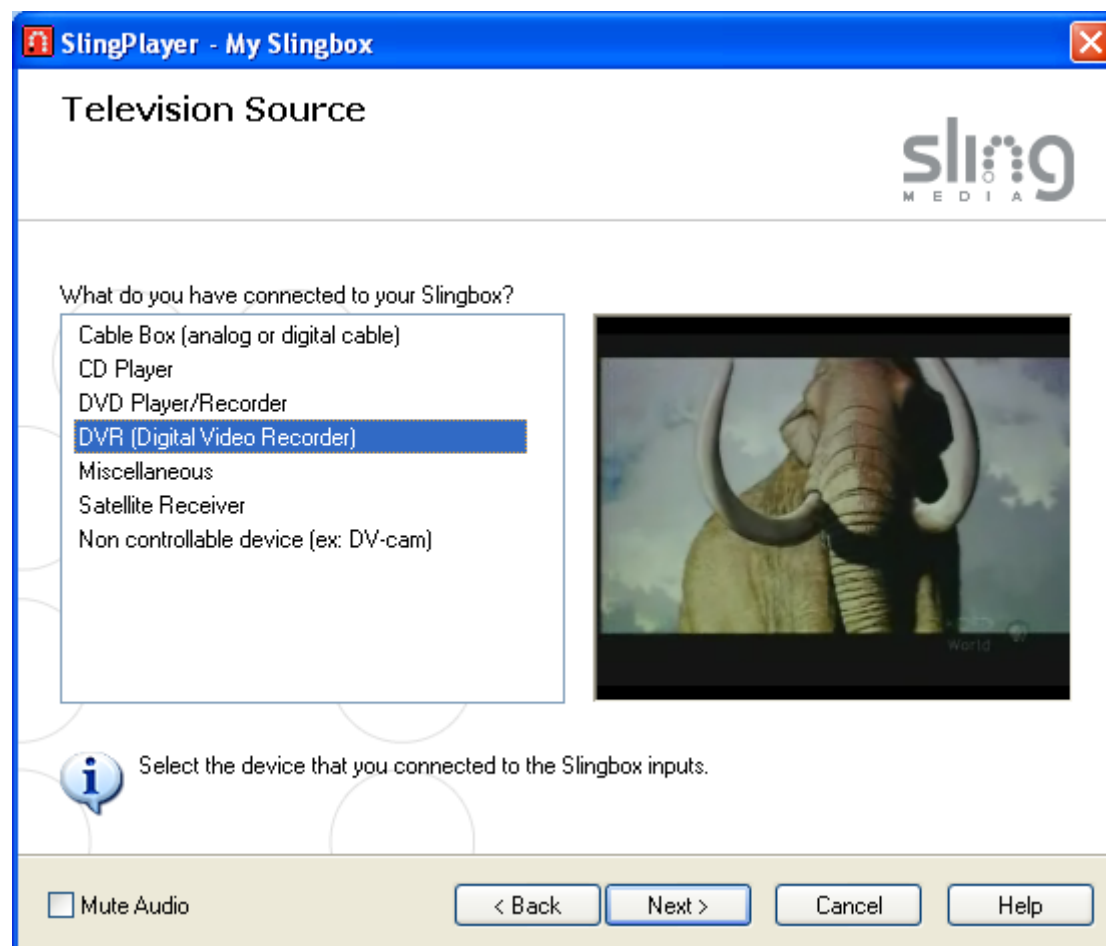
SlingPlayer - My Slingbox

Television Source

sling MEDIA

What do you have connected to your Slingbox?

Cable Box (analog or digital cable)
CD Player
DVD Player/Recorder
DVR (Digital Video Recorder)
Miscellaneous
Satellite Receiver
Non controllable device (ex: DV-cam)

World

Select the device that you connected to the Slingbox inputs.

Mute Audio

< Back

Next >

Cancel

Help